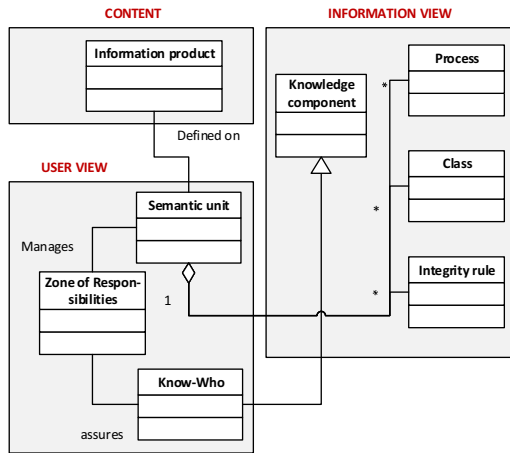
CONTENT

Information product

Defined on

USER VIEW

Semantic unit

Manages

Zone of Responsibilities

1

Know-Who

assures

INFORMATION VIEW

Knowledge component

Process

*

Class

*

Integrity rule

*